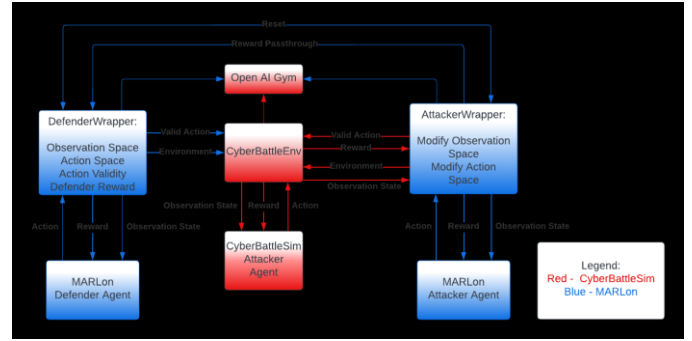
Reset

Reward Passthrough

Open AI Gym

DefenderWrapper:

Observation Space
Action Space
Action Validity
Defender Reward

Valid Action

Environment

CyberBattleEnv

Valid Action

Reward

Environment

Observation State

AttackerWrapper:

Modify Observation Space
Modify Action Space

Observation State

Reward

Action

CyberBattleSim
Attacker
Agent

Action

Reward

Observation State

MARLon
Defender Agent

Action

Reward

Observation State

MARLon
Attacker Agent

Legend:
Red - CyberBattleSim
Blue - MARLon